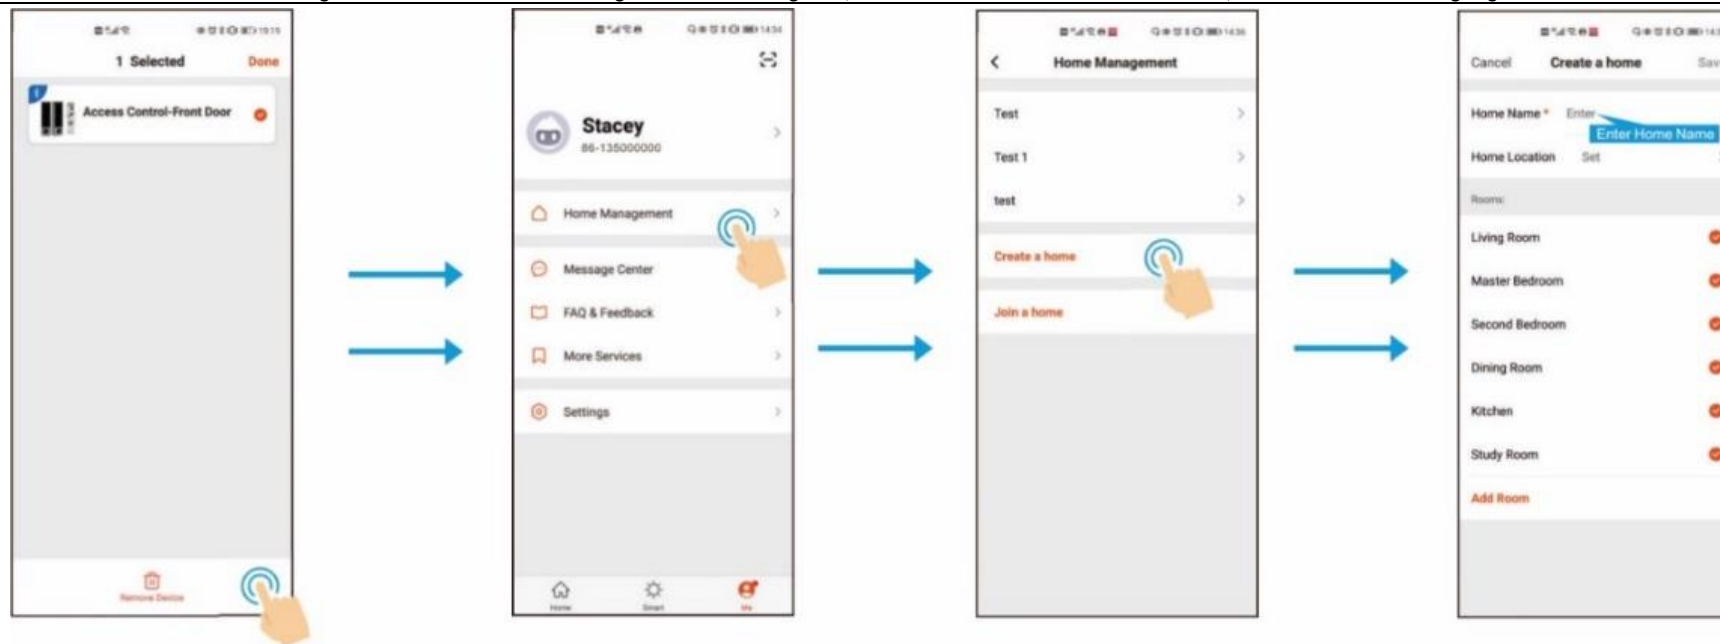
1 Selected Done

Access Control-Front Door

Remove Device

Stacey
86-135000000

Home Management

Message Center

FAQ & Feedback

More Services

Settings

Home Smart Me

Home Management

Test

Test 1

test

Create a home

Join a home

Cancel Create a home Sav

Home Name * Enter

Enter Home Name

Home Location Set

Rooms

Living Room

Master Bedroom

Second Bedroom

Dining Room

Kitchen

Study Room

Add Room